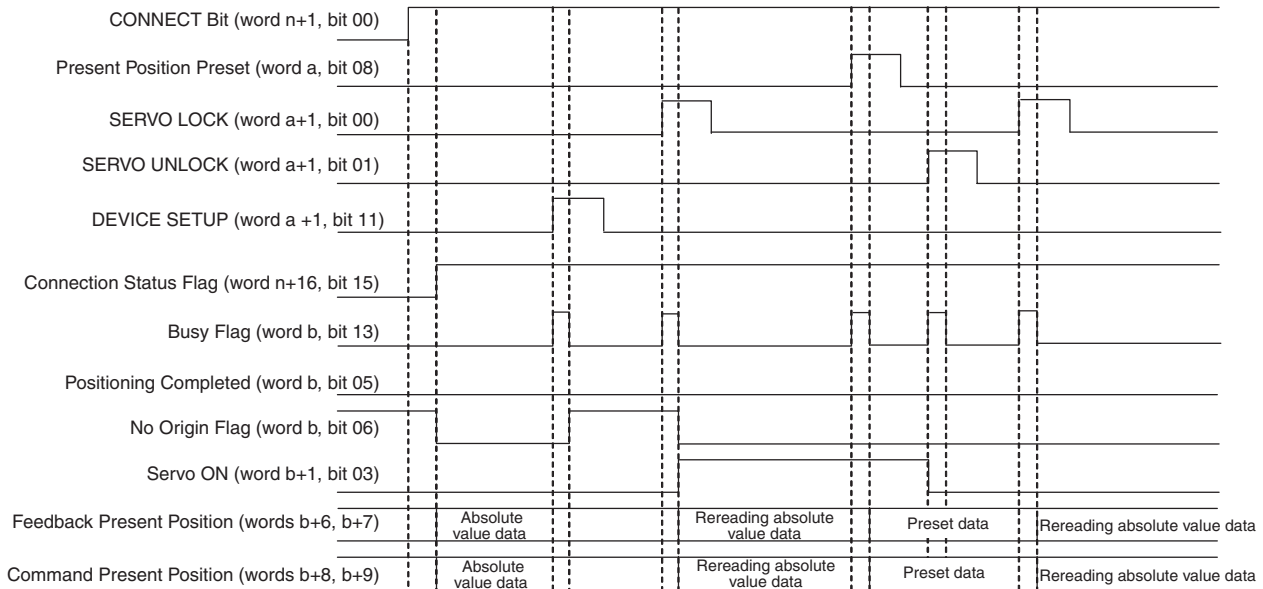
CONNECT Bit (word n+1, bit 00)

Present Position Preset (word a, bit 08)

SERVO LOCK (word a+1, bit 00)

SERVO UNLOCK (word a+1, bit 01)

DEVICE SETUP (word a +1, bit 11)

Connection Status Flag (word n+16, bit 15)

Busy Flag (word b, bit 13)

Positioning Completed (word b, bit 05)

No Origin Flag (word b, bit 06)

Servo ON (word b+1, bit 03)

Feedback Present Position (words b+6, b+7)

Absolute value data

Rereading absolute value data

Preset data

Rereading absolute value data

Command Present Position (words b+8, b+9)

Absolute value data

Rereading absolute value data

Preset data

Rereading absolute value data